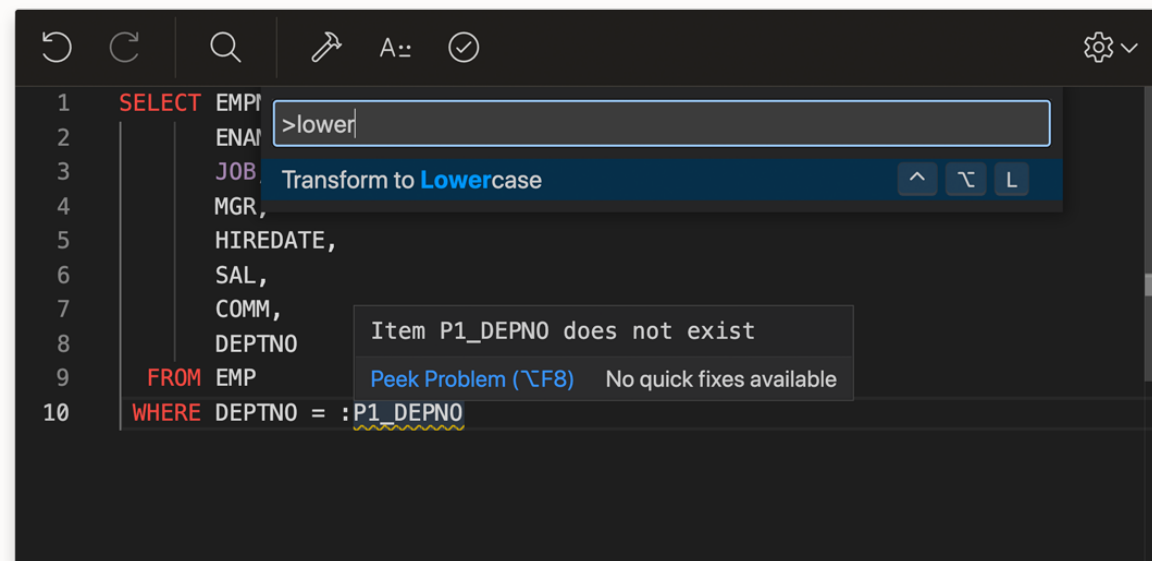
A

1 SELECT EMP
2 ENAM
3 JOB,
4 MGR,
5 HIREDATE,
6 SAL,
7 COMM,
8 DEPTNO
9 FROM EMP
10 WHERE DEPTNO = :P1_DEPNO

>lower

Transform to Lowercase ^ ⌥ L

Item P1_DEPNO does not exist

Peek Problem (⌥F8) No quick fixes available